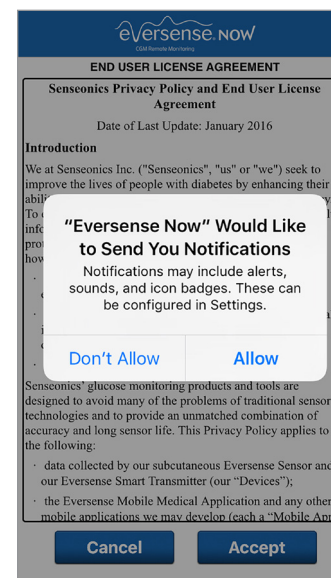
eversense NOW
CGM Remote Monitoring

END USER LICENSE AGREEMENT

Senseonics Privacy Policy and End User License Agreement

Date of Last Update: January 2016

Introduction

We at Senseonics Inc. ("Senseonics", "us" or "we") seek to improve the lives of people with diabetes by enhancing their abili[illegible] To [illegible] info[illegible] pro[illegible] how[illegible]

"Eversense Now" Would Like to Send You Notifications

Notifications may include alerts, sounds, and icon badges. These can be configured in Settings.

Don't Allow

Allow

Senseonics' glucose monitoring products and tools are designed to avoid many of the problems of traditional sensor technologies and to provide an unmatched combination of accuracy and long sensor life. This Privacy Policy applies to the following:

· data collected by our subcutaneous Eversense Sensor and our Eversense Smart Transmitter (our "Devices");

· the Eversense Mobile Medical Application and any other mobile applications we may develop (each a "Mobile App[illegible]

Cancel

Accept